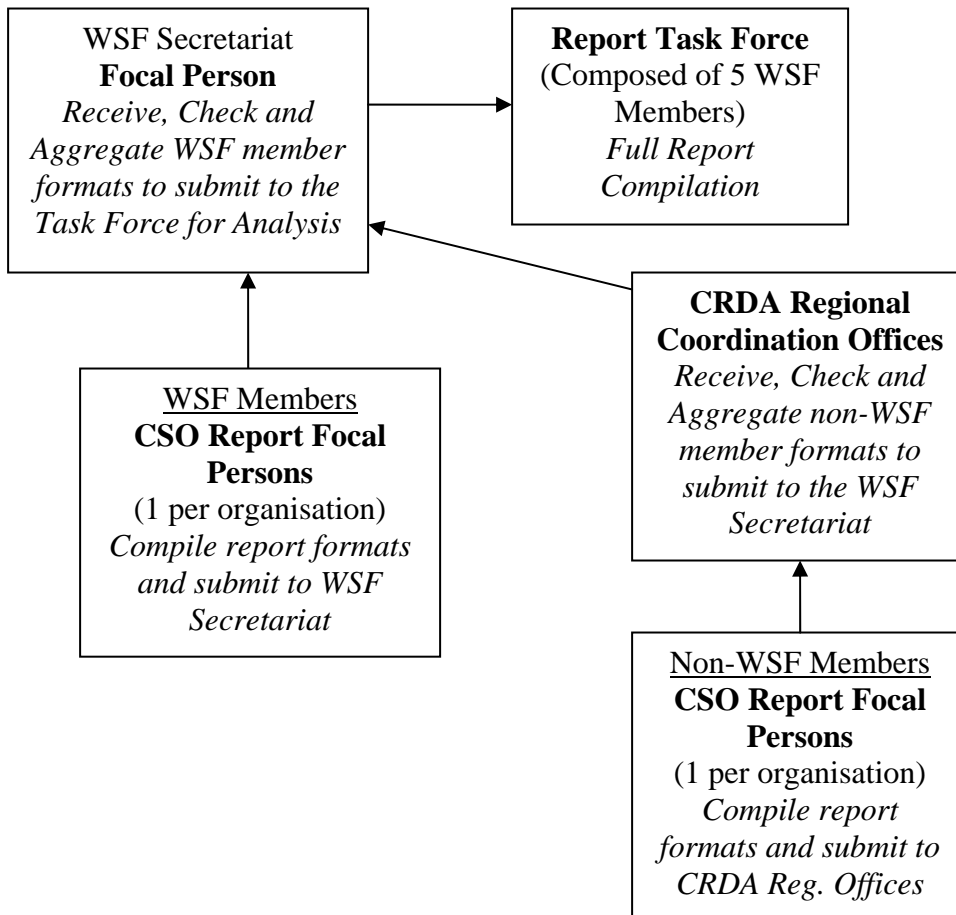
WSF Secretariat
**Focal Person**
*Receive, Check and Aggregate WSF member formats to submit to the Task Force for Analysis*

**Report Task Force**
(Composed of 5 WSF Members)
*Full Report Compilation*

WSF Members
**CSO Report Focal Persons**
(1 per organisation)
*Compile report formats and submit to WSF Secretariat*

**CRDA Regional Coordination Offices**
*Receive, Check and Aggregate non-WSF member formats to submit to the WSF Secretariat*

Non-WSF Members
**CSO Report Focal Persons**
(1 per organisation)
*Compile report formats and submit to CRDA Reg. Offices*